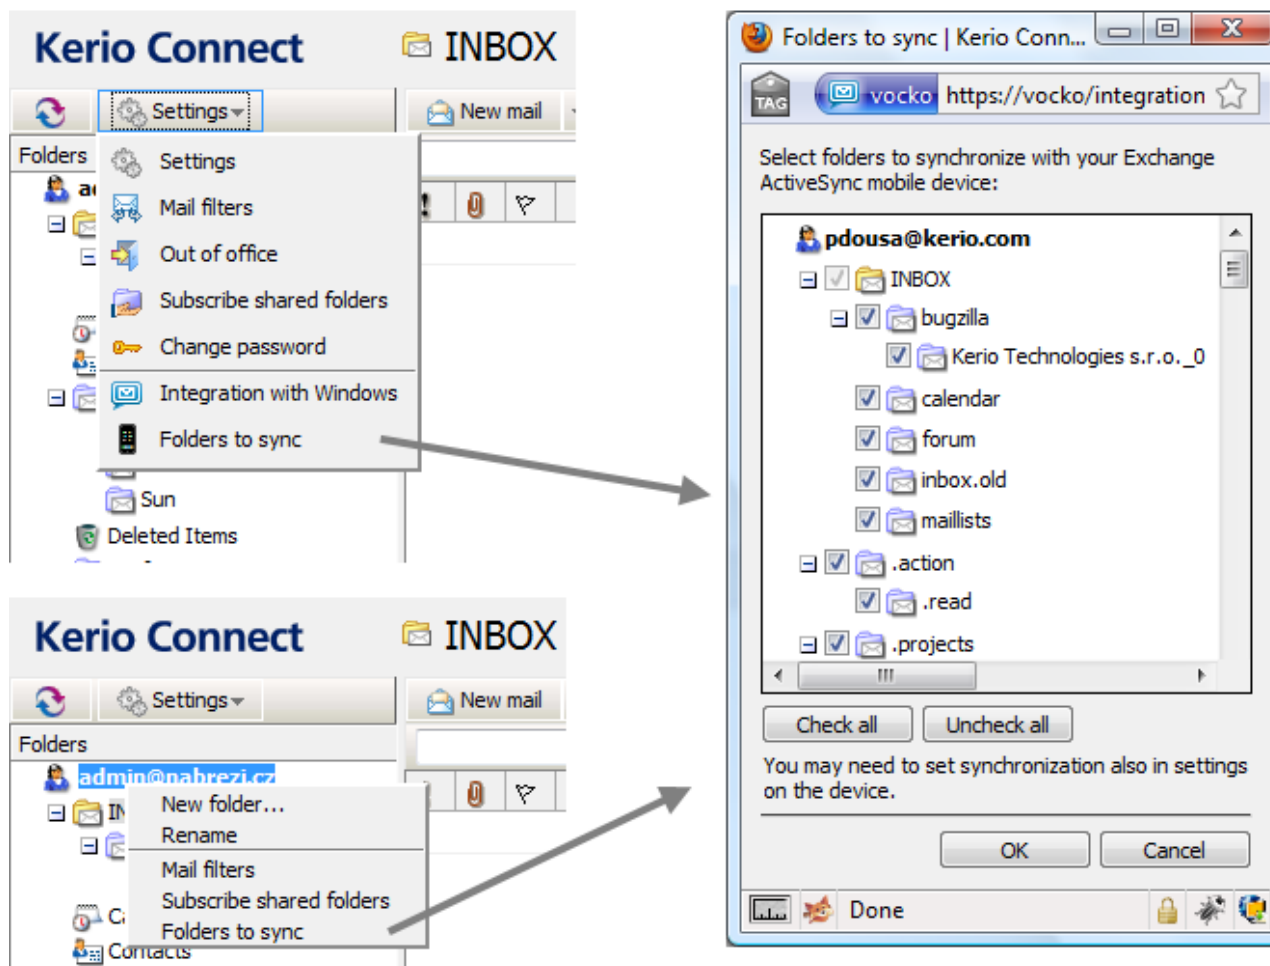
Kerio Connect
INBOX
Settings
New mail
Folders
Settings
Mail filters
Out of office
Subscribe shared folders
Change password
Integration with Windows
Folders to sync
Sun
Deleted Items

Kerio Connect
INBOX
Settings
New mail
Folders
admin@nabrezi.cz
New folder...
Rename
Mail filters
Subscribe shared folders
Folders to sync
Contacts

Folders to sync | Kerio Conn...
TAG
vocko
https://vocko/integration
Select folders to synchronize with your Exchange ActiveSync mobile device:
pdousa@kerio.com
INBOX
bugzilla
Kerio Technologies s.r.o._0
calendar
forum
inbox.old
maillists
.action
.read
.projects
Check all
Uncheck all
You may need to set synchronization also in settings on the device.
OK
Cancel
Done